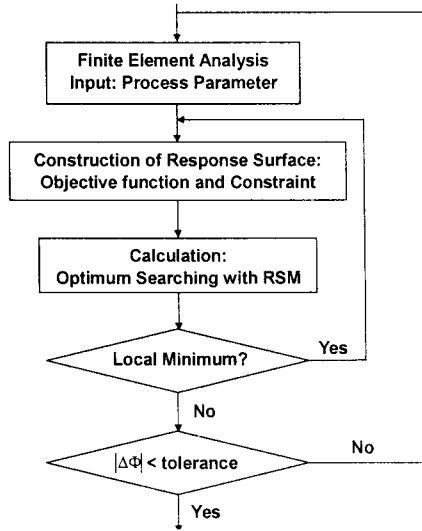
Finite Element Analysis
Input: Process Parameter

Construction of Response Surface:
Objective function and Constraint

Calculation:
Optimum Searching with RSM

Local Minimum?

Yes

No

$|\Delta\Phi|$ < tolerance

No

Yes